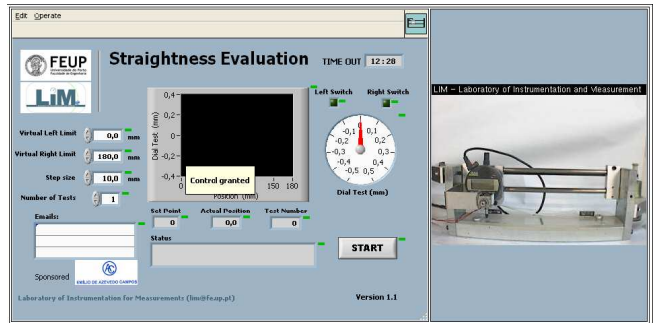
Edit Operate

FEUP

LIM

Straightness Evaluation

TIME OUT 12:28

0,4
0,2
0
-0,2
-0,4
Dial Test (mm)
Position (mm)
0
150 180

Control granted

Left Switch
Right Switch

-0,1 0 0,1
-0,2 0,2
-0,3 0,3
-0,4 0,4
-0,5 0,5
Dial Test (mm)

Virtual Left Limit 0,0 mm
Virtual Right Limit 180,0 mm
Step size 10,0 mm
Number of Tests 1

Emails:

Set Point 0
Actual Position 0,0
Test Number 0

Status

START

Sponsored EMILIO DE AZEVEDO CAMPOS

Laboratory of Instrumentation for Measurements (lim@feup.pt)

Version 1.1

LIM - Laboratory of Instrumentation and Measurement